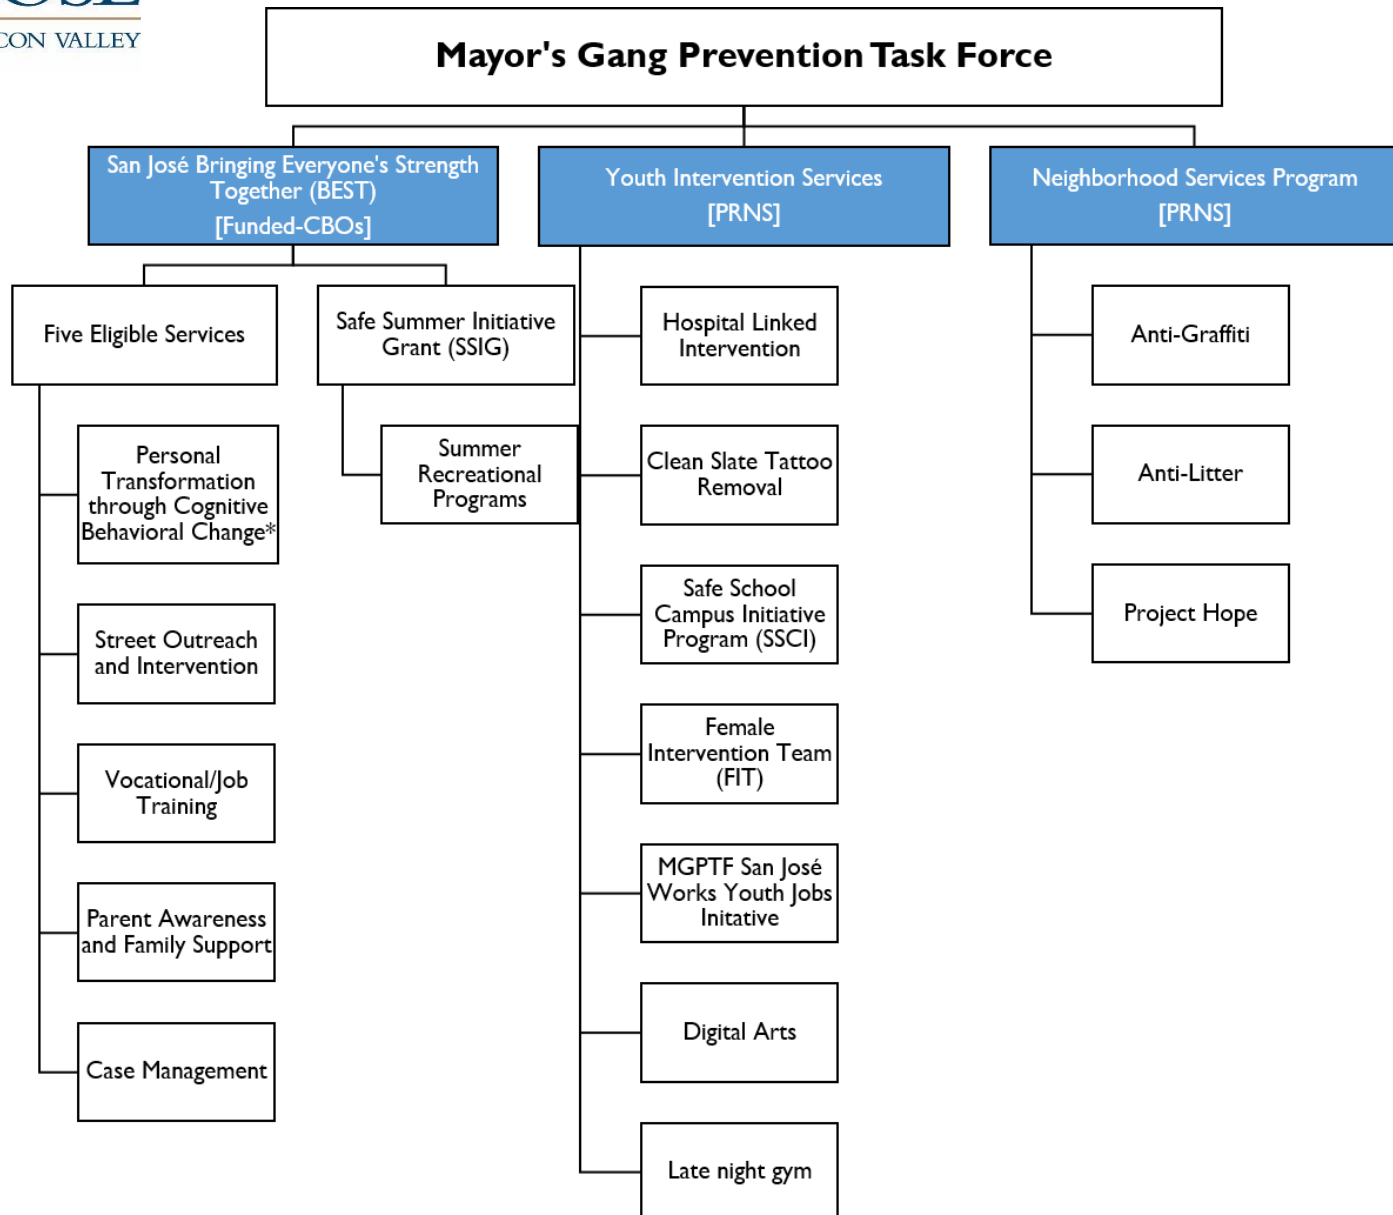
CON VALLEY

Mayor's Gang Prevention Task Force

San José Bringing Everyone's Strength Together (BEST) [Funded-CBOs]

Youth Intervention Services [PRNS]

Neighborhood Services Program [PRNS]

Five Eligible Services

Safe Summer Initiative Grant (SSIG)

Personal Transformation through Cognitive Behavioral Change*

Summer Recreational Programs

Street Outreach and Intervention

Vocational/Job Training

Parent Awareness and Family Support

Case Management

Hospital Linked Intervention

Clean Slate Tattoo Removal

Safe School Campus Initiative Program (SSCI)

Female Intervention Team (FIT)

MGPTF San José Works Youth Jobs Initative

Digital Arts

Late night gym

Anti-Graffiti

Anti-Litter

Project Hope